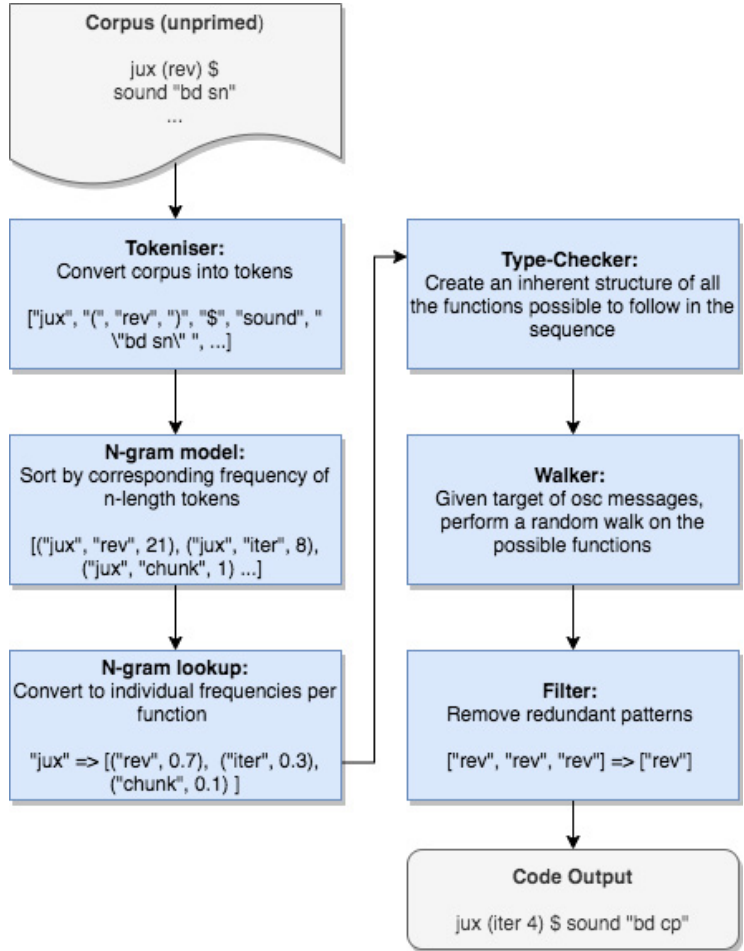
**Corpus (unprimed)**

jux (rev) $
sound "bd sn"
...

**Tokeniser:**
Convert corpus into tokens

["jux", "(", "rev", ")", "$", "sound", " \"bd sn\" ", ...]

**N-gram model:**
Sort by corresponding frequency of n-length tokens

[("jux", "rev", 21), ("jux", "iter", 8), ("jux", "chunk", 1) ...]

**N-gram lookup:**
Convert to individual frequencies per function

"jux" => [("rev", 0.7), ("iter", 0.3), ("chunk", 0.1) ]

**Type-Checker:**
Create an inherent structure of all the functions possible to follow in the sequence

**Walker:**
Given target of osc messages, perform a random walk on the possible functions

**Filter:**
Remove redundant patterns

["rev", "rev", "rev"] => ["rev"]

**Code Output**

jux (iter 4) $ sound "bd cp"